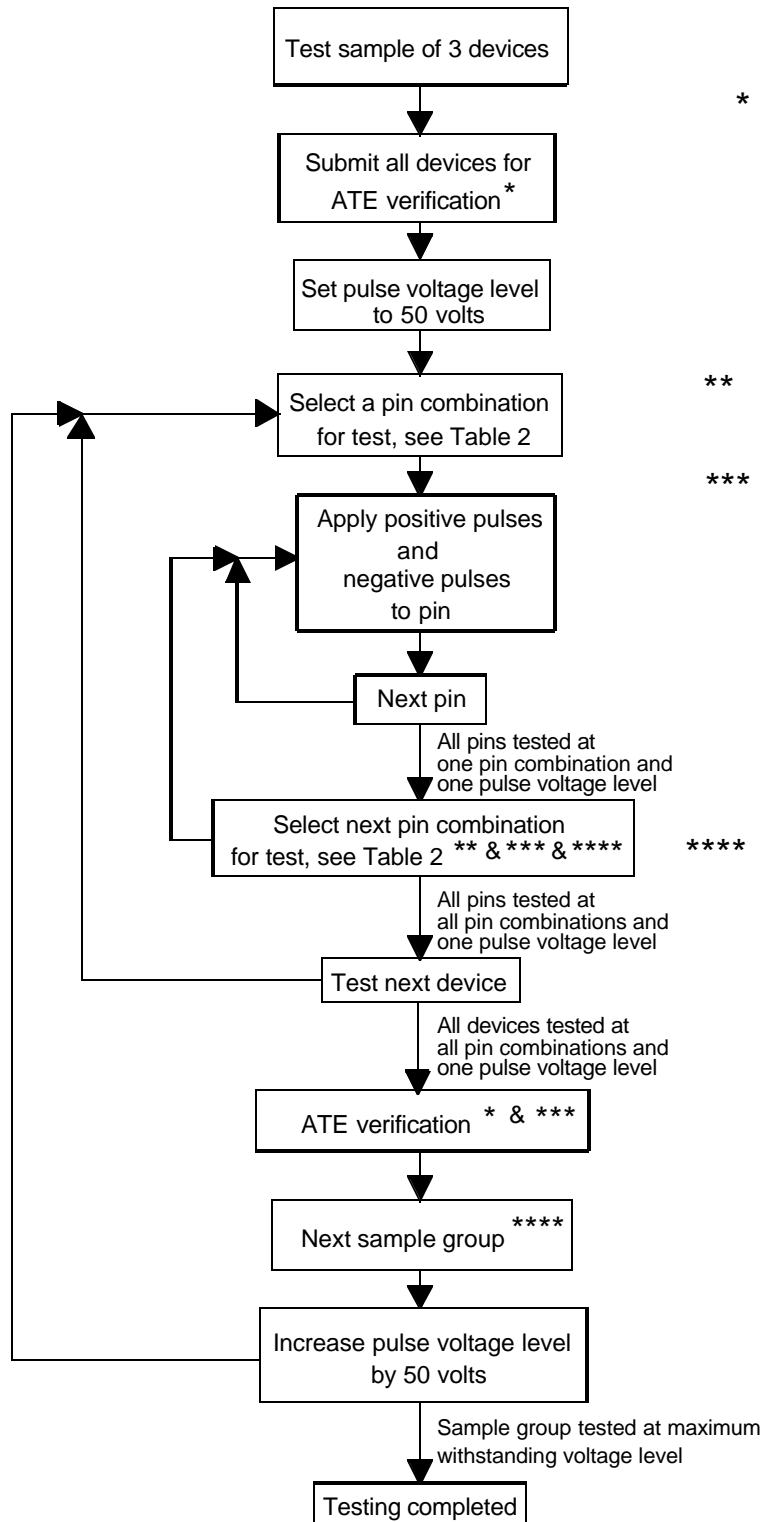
Test sample of 3 devices

*

Submit all devices for ATE verification *

Set pulse voltage level to 50 volts

**

Select a pin combination for test, see Table 2

***

Apply positive pulses and negative pulses to pin

Next pin

All pins tested at one pin combination and one pulse voltage level

Select next pin combination for test, see Table 2 ** & *** & ****

****

All pins tested at all pin combinations and one pulse voltage level

Test next device

All devices tested at all pin combinations and one pulse voltage level

ATE verification * & ***

Next sample group ****

Increase pulse voltage level by 50 volts

Sample group tested at maximum withstanding voltage level

Testing completed